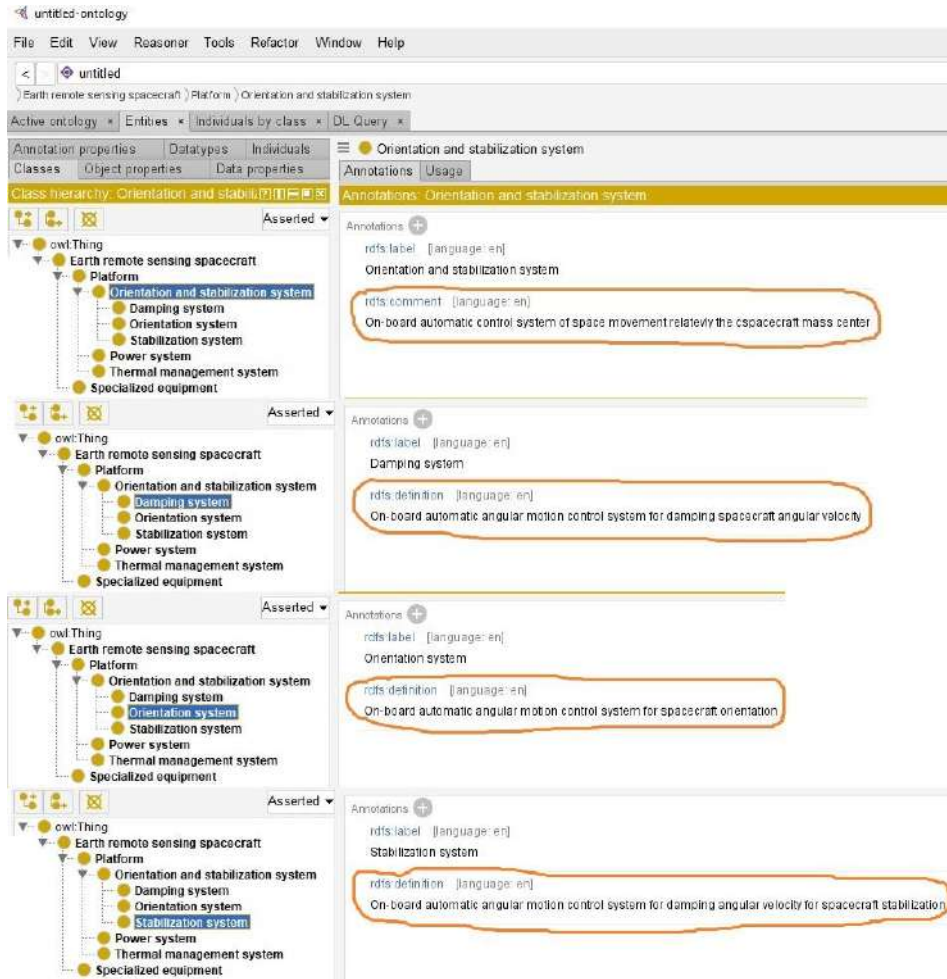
untitled-ontology

File Edit View Reasoner Tools Refactor Window Help

< > untitled

Earth remote sensing spacecraft 〉Platform 〉Orientation and stabilization system

Active ontology × Entities × Individuals by class × DL Query ×

Annotation properties Datatypes Individuals
Classes Object properties Data properties

Class hierarchy: Orientation and stabili

Asserted

owl:Thing
Earth remote sensing spacecraft
Platform
Orientation and stabilization system
Damping system
Orientation system
Stabilization system
Power system
Thermal management system
Specialized equipment

Orientation and stabilization system

Annotations Usage

Annotations: Orientation and stabilization system

Annotations
rdfs:label [language: en]
Orientation and stabilization system

rdfs:comment [language: en]
On-board automatic control system of space movement relatevly the cspacecraft mass center

Asserted

owl:Thing
Earth remote sensing spacecraft
Platform
Orientation and stabilization system
Damping system
Orientation system
Stabilization system
Power system
Thermal management system
Specialized equipment

Annotations
rdfs:label [language: en]
Damping system

rdfs:definition [language: en]
On-board automatic angular motion control system for damping spacecraft angular velocity

Asserted

owl:Thing
Earth remote sensing spacecraft
Platform
Orientation and stabilization system
Damping system
Orientation system
Stabilization system
Power system
Thermal management system
Specialized equipment

Annotations
rdfs:label [language: en]
Orientation system

rdfs:definition [language: en]
On-board automatic angular motion control system for spacecraft orientation

Asserted

owl:Thing
Earth remote sensing spacecraft
Platform
Orientation and stabilization system
Damping system
Orientation system
Stabilization system
Power system
Thermal management system
Specialized equipment

Annotations
rdfs:label [language: en]
Stabilization system

rdfs:definition [language: en]
On-board automatic angular motion control system for damping angular velocity for spacecraft stabilization